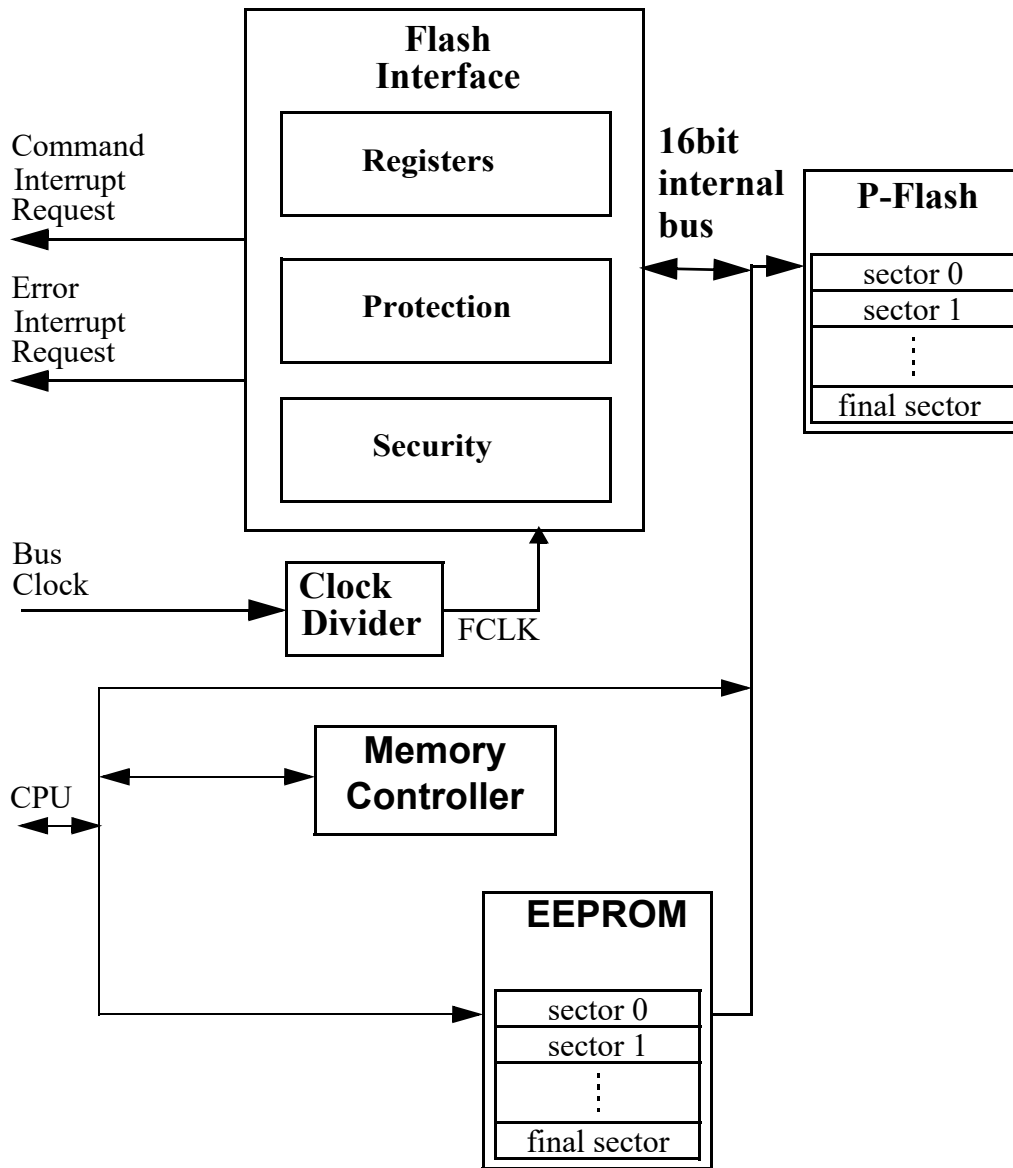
Flash Interface

Registers

Protection

Security

Command Interrupt Request

Error Interrupt Request

16bit internal bus

P-Flash

sector 0
sector 1
final sector

Bus Clock

Clock Divider

FCLK

Memory Controller

CPU

EEPROM

sector 0
sector 1
final sector